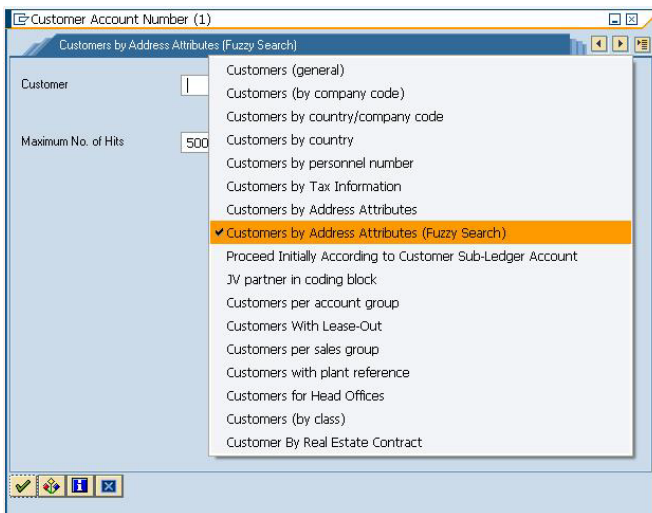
Customer Account Number (1)

Customers by Address Attributes (Fuzzy Search)

Customer

Maximum No. of Hits 500

Customers (general)
Customers (by company code)
Customers by country/company code
Customers by country
Customers by personnel number
Customers by Tax Information
Customers by Address Attributes
✔ Customers by Address Attributes (Fuzzy Search)
Proceed Initially According to Customer Sub-Ledger Account
JV partner in coding block
Customers per account group
Customers With Lease-Out
Customers per sales group
Customers with plant reference
Customers for Head Offices
Customers (by class)
Customer By Real Estate Contract